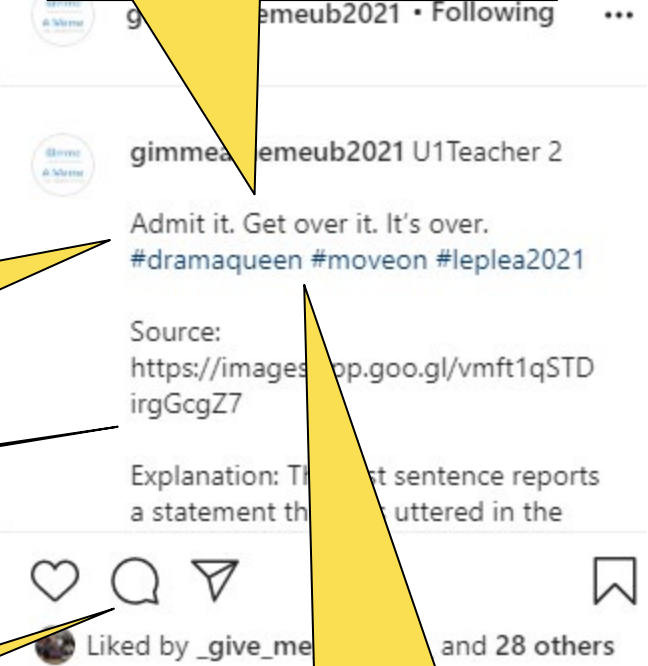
g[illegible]emeub2021 • Following

gimmea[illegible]emeub2021 U1Teacher 2

Admit it. Get over it. It's over. #dramaqueen #moveon #leplea2021

Source: https://images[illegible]pp.goo.gl/vmft1qSTDirgGcgZ7

Explanation: Th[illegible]st sentence reports a statement th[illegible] uttered in the

Liked by _give_me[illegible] and 28 others